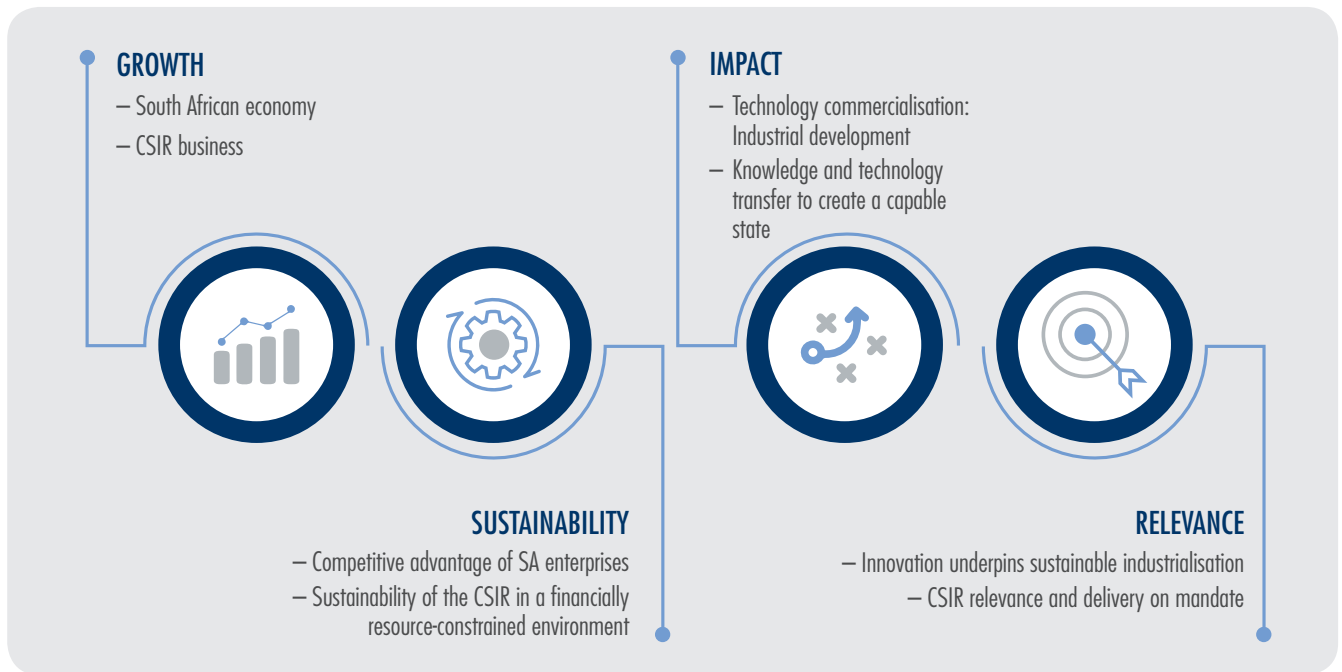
GROWTH

– South African economy

– CSIR business

IMPACT

– Technology commercialisation: Industrial development

– Knowledge and technology transfer to create a capable state

SUSTAINABILITY

– Competitive advantage of SA enterprises

– Sustainability of the CSIR in a financially resource-constrained environment

RELEVANCE

– Innovation underpins sustainable industrialisation

– CSIR relevance and delivery on mandate